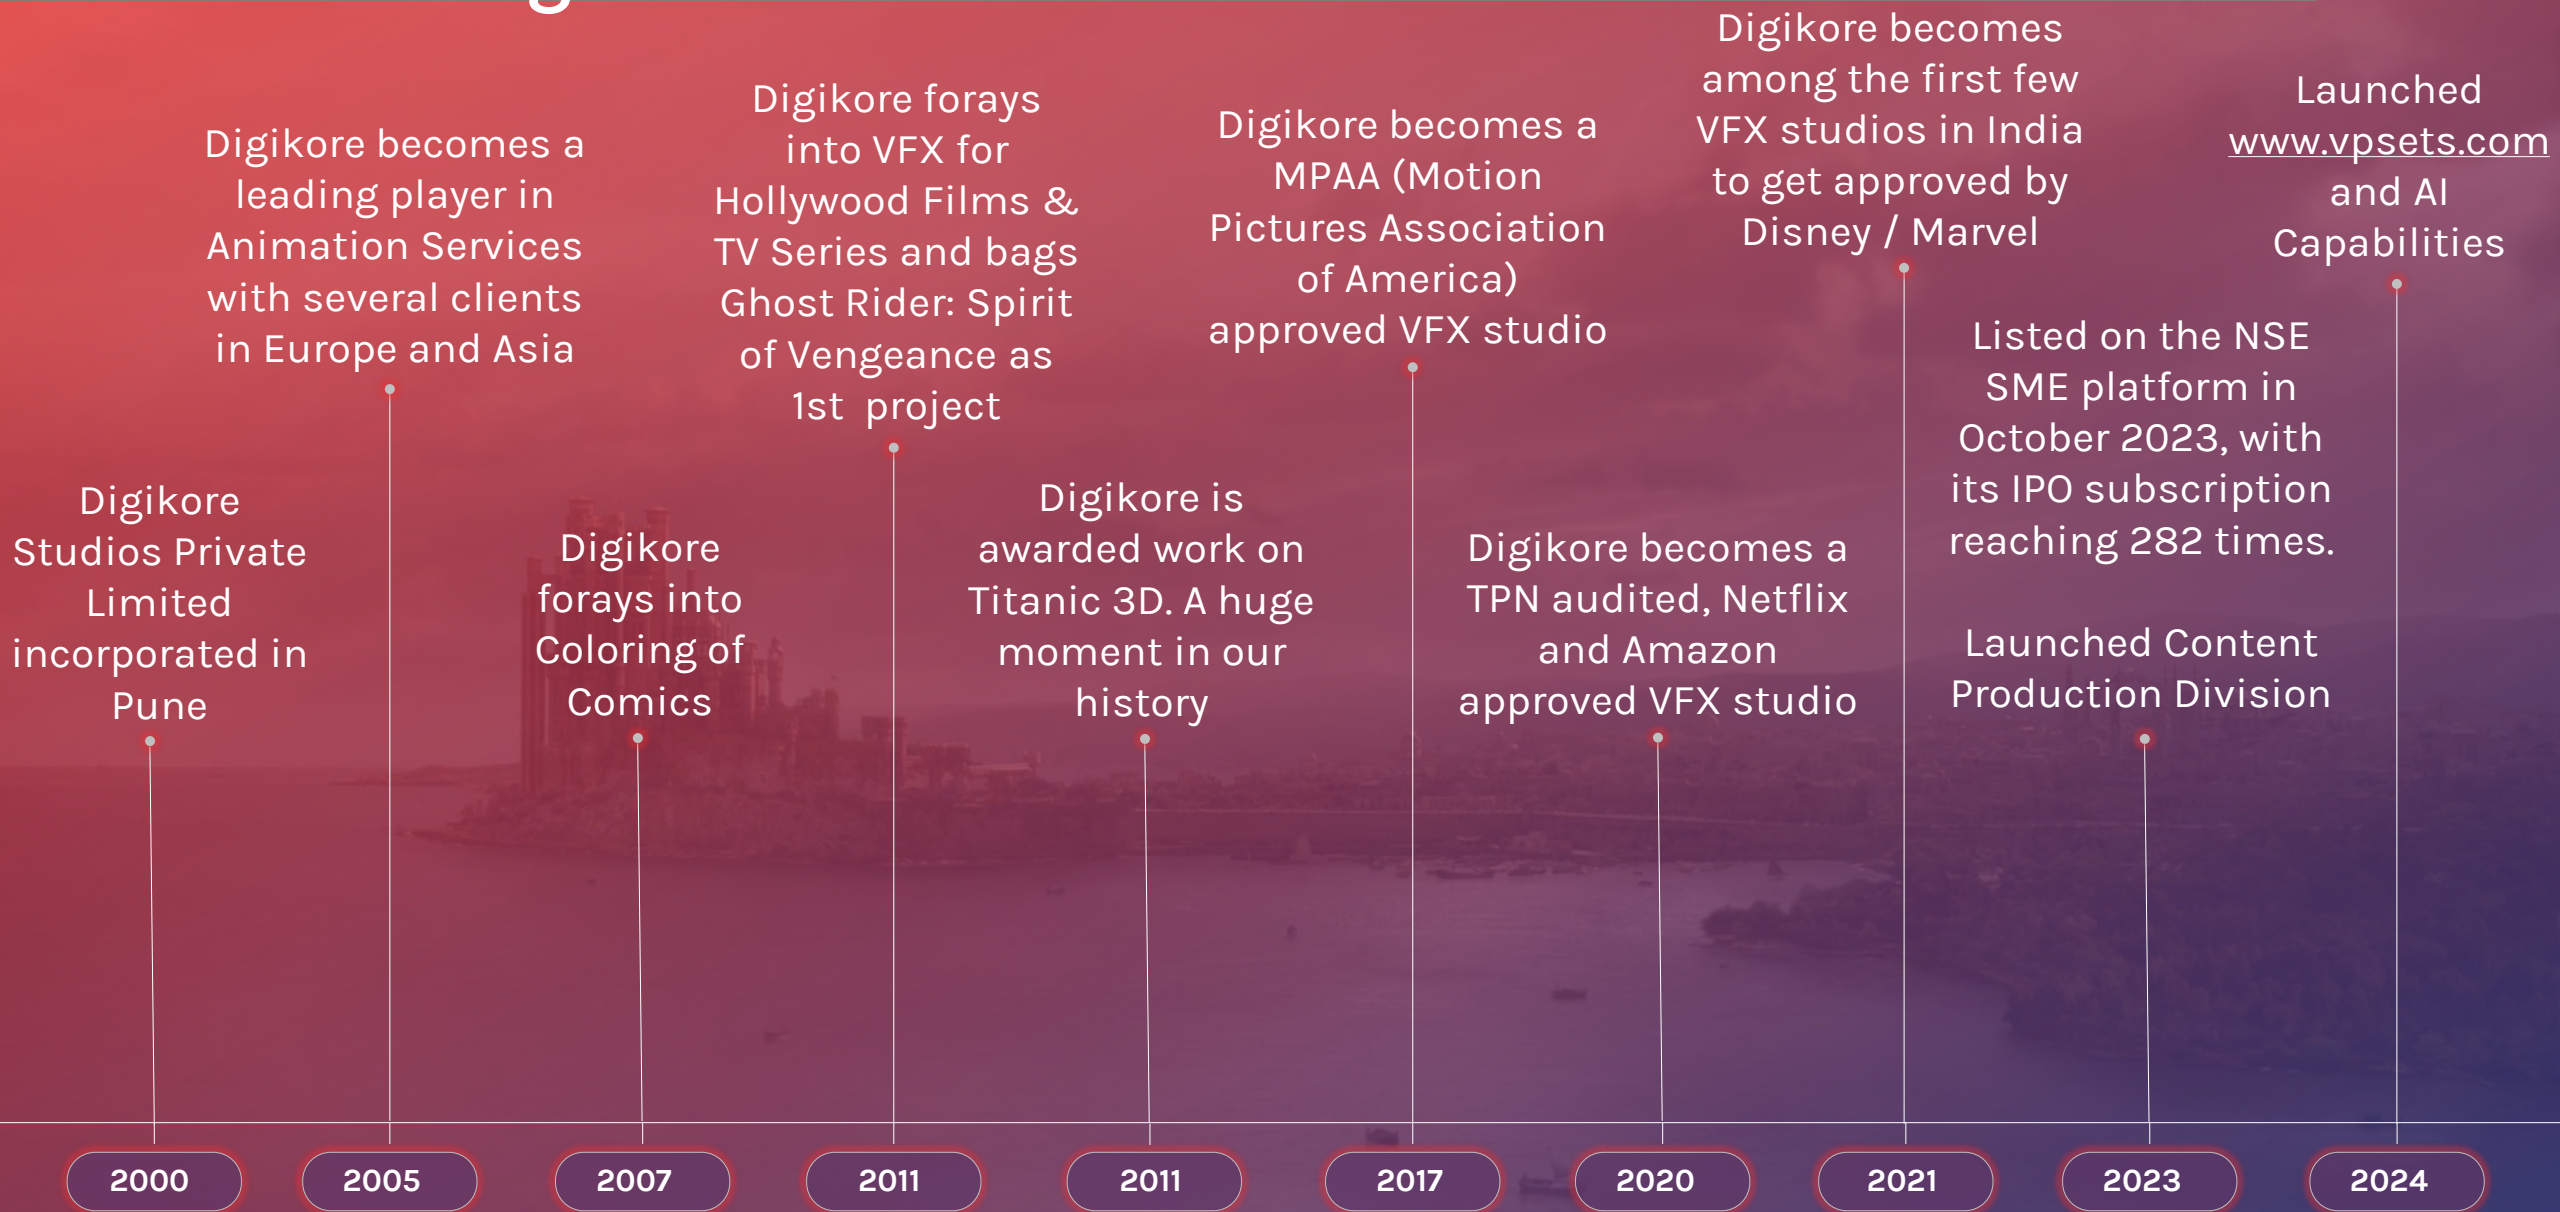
Digikore Studios Private Limited incorporated in Pune

2000

Digikore becomes a leading player in Animation Services with several clients in Europe and Asia

2005

Digikore forays into Coloring of Comics

2007

Digikore forays into VFX for Hollywood Films & TV Series and bags Ghost Rider: Spirit of Vengeance as 1st project

2011

Digikore is awarded work on Titanic 3D. A huge moment in our history

2011

Digikore becomes a MPAA (Motion Pictures Association of America) approved VFX studio

2017

Digikore becomes a TPN audited, Netflix and Amazon approved VFX studio

2020

Digikore becomes among the first few VFX studios in India to get approved by Disney / Marvel

2021

Listed on the NSE SME platform in October 2023, with its IPO subscription reaching 282 times.

Launched Content Production Division

2023

Launched www.vpsets.com and AI Capabilities

2024